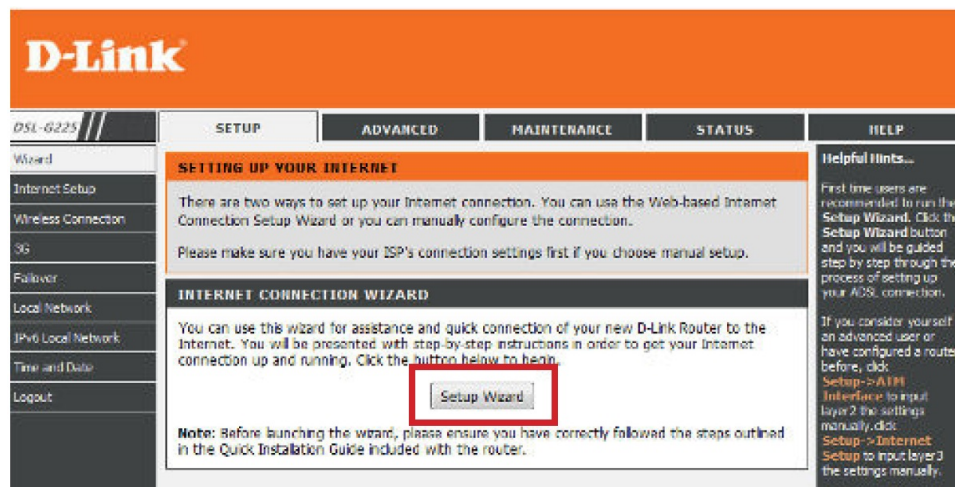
D-Link

DSL-G225

SETUP | ADVANCED | MAINTENANCE | STATUS | HELP

Wizard
Internet Setup
Wireless Connection
3G
Failover
Local Network
IPv6 Local Network
Time and Date
Logout

SETTING UP YOUR INTERNET

There are two ways to set up your Internet connection. You can use the Web-based Internet Connection Setup Wizard or you can manually configure the connection.

Please make sure you have your ISP's connection settings first if you choose manual setup.

INTERNET CONNECTION WIZARD

You can use this wizard for assistance and quick connection of your new D-Link Router to the Internet. You will be presented with step-by-step instructions in order to get your Internet connection up and running. Click the button below to begin.

Setup Wizard

Note: Before launching the wizard, please ensure you have correctly followed the steps outlined in the Quick Installation Guide included with the router.

Helpful Hints...

First time users are recommended to run the Setup Wizard. Click the Setup Wizard button and you will be guided step by step through the process of setting up your ADSL connection.

If you consider yourself an advanced user or have configured a router before, click Setup->ATM Interface to input layer2 the settings manually.click Setup->Internet Setup to input layer3 the settings manually.